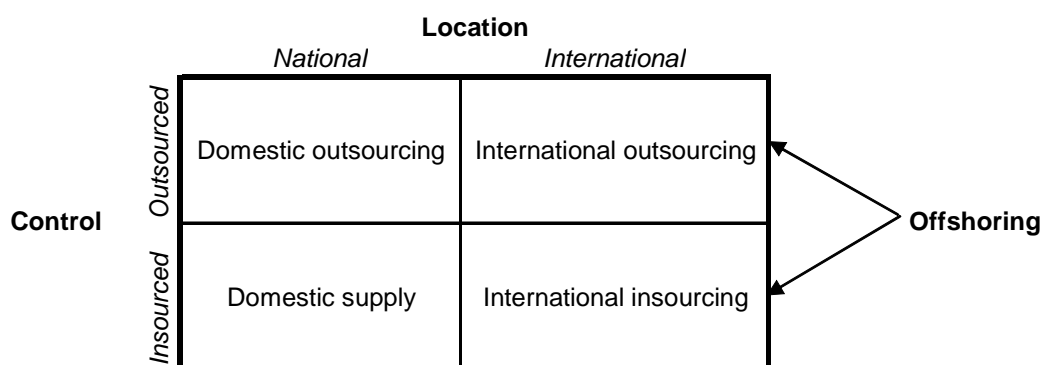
Location

| | National | International |
|---|---|---|
| Outsourced | Domestic outsourcing | International outsourcing |
| Insourced | Domestic supply | International insourcing |

Control

Offshoring